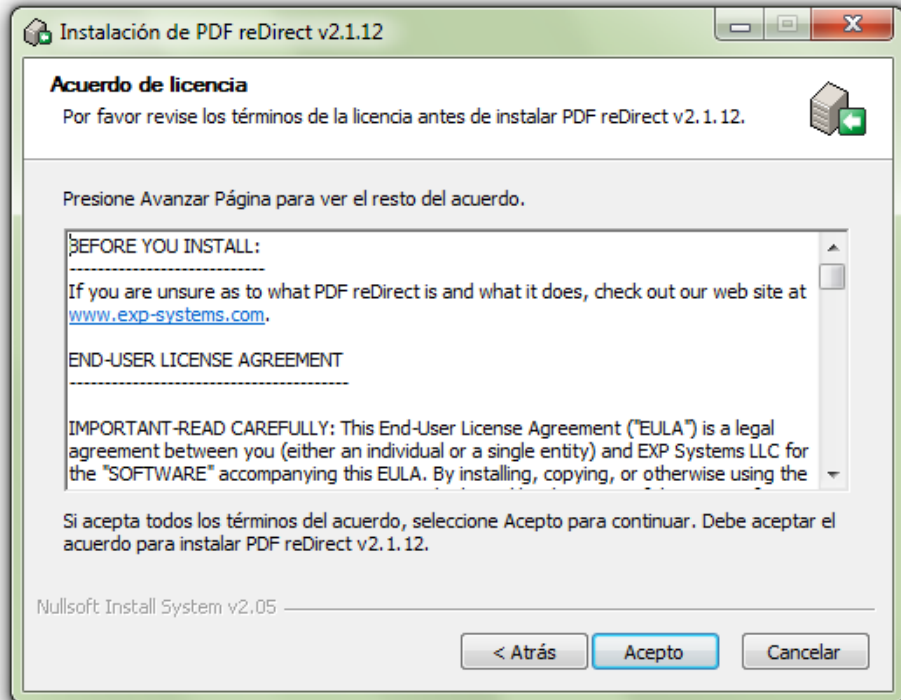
Instalación de PDF reDirect v2.1.12

Acuerdo de licencia

Por favor revise los términos de la licencia antes de instalar PDF reDirect v2.1.12.

Presione Avanzar Página para ver el resto del acuerdo.

BEFORE YOU INSTALL:
----------------------------
If you are unsure as to what PDF reDirect is and what it does, check out our web site at www.exp-systems.com.

END-USER LICENSE AGREEMENT
-----------------------------------------

IMPORTANT-READ CAREFULLY: This End-User License Agreement ("EULA") is a legal agreement between you (either an individual or a single entity) and EXP Systems LLC for the "SOFTWARE" accompanying this EULA. By installing, copying, or otherwise using the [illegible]

Si acepta todos los términos del acuerdo, seleccione Acepto para continuar. Debe aceptar el acuerdo para instalar PDF reDirect v2.1.12.

Nullsoft Install System v2.05

< Atrás | Acepto | Cancelar